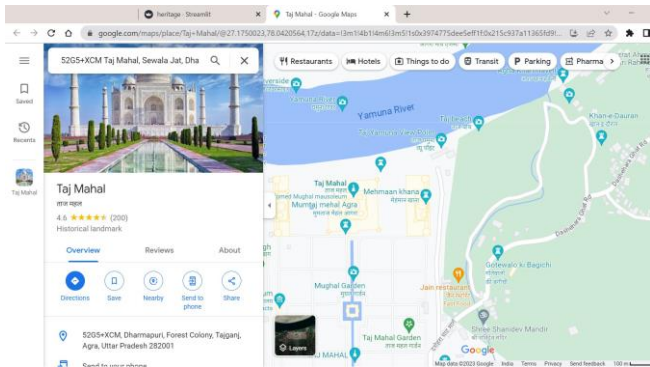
heritage · Streamlit
Taj Mahal - Google Maps
google.com/maps/place/Taj+Mahal/@27.1750023,78.0420564,17z/data=!3m1!4b1!4m6!3m5!1s0x39747​75dee5eff1f:0x215c937a11365fd9!...

52G5+XCM Taj Mahal, Sewala Jat, Dha

Restaurants
Hotels
Things to do
Transit
Parking
Pharma

Saved
Recents
Taj Mahal

Taj Mahal
ताज महल
4.6 ★★★★★ (200)
Historical landmark

Overview
Reviews
About

Directions
Save
Nearby
Send to phone
Share

52G5+XCM, Dharmapuri, Forest Colony, Tajganj, Agra, Uttar Pradesh 282001

Send to your phone

Yamuna River
Taj Beach
Khan-e-Dauran
Taj Mahal
ताज महल
Mehmaan khana
मेहमान खाना
Mumtaj mahal Agra
मुमताज़ महल आगरा
Mughal Garden
मुगल गार्डन
Jain restaurant
Gotewali ki Bagichi
Taj Mahal Garden
ताज महल गार्डन
Shree Shandev Mandir
Dashahra Ghat Rd
Layers
Google
Map data ©2023 Google
India
Terms
Privacy
Send feedback
100 m